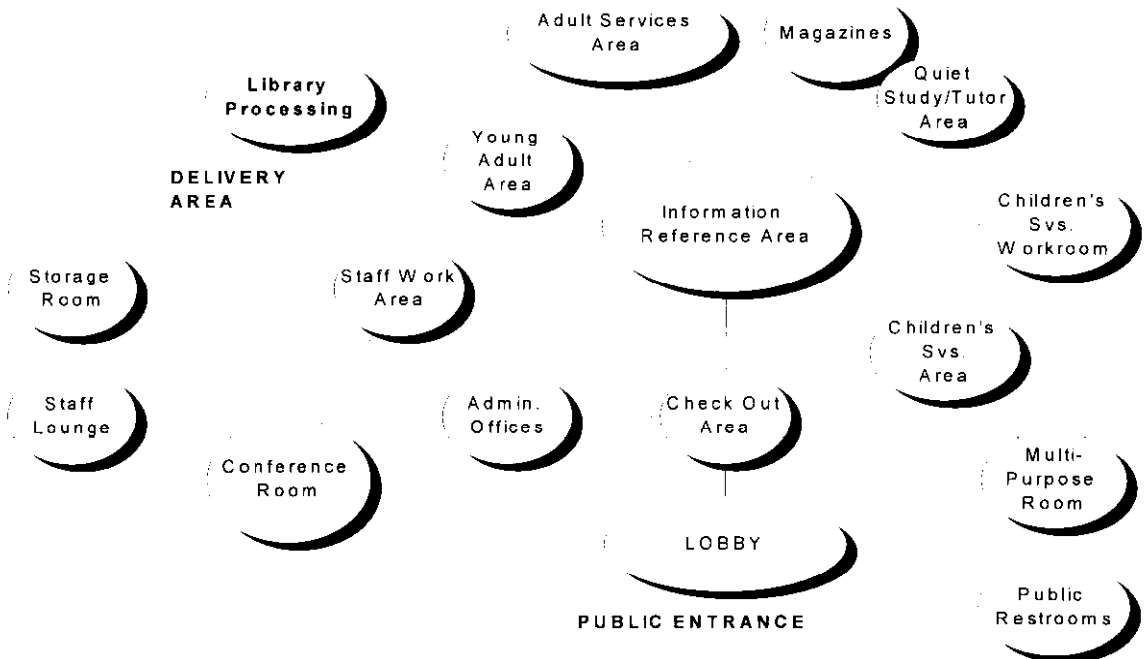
Adult Services Area

Magazines

Quiet Study/Tutor Area

Library Processing

DELIVERY AREA

Young Adult Area

Information Reference Area

Children's Svs. Workroom

Storage Room

Staff Work Area

Children's Svs. Area

Staff Lounge

Admin. Offices

Check Out Area

Conference Room

Multi-Purpose Room

LOBBY

PUBLIC ENTRANCE

Public Restrooms